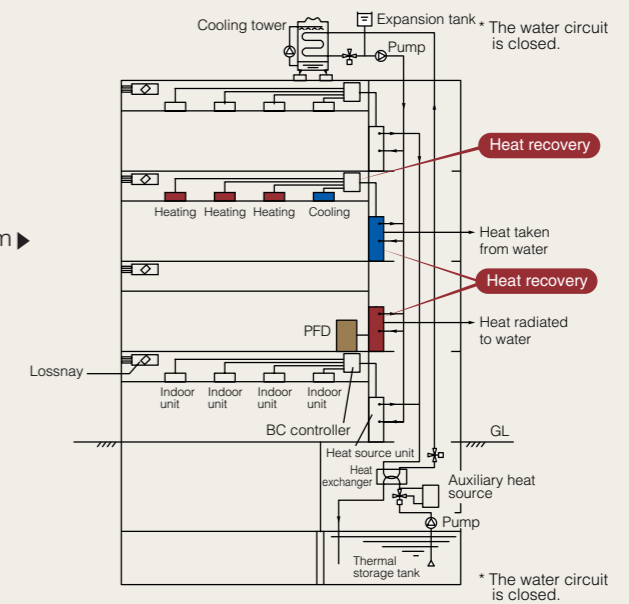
Cooling tower
Expansion tank
* The water circuit is closed.
Pump
Heat recovery
Heating Heating Heating Cooling
m
Heat taken from water
Heat recovery
PFD
Heat radiated to water
Lossnay
Indoor unit
Indoor unit
Indoor unit
Indoor unit
BC controller
GL
Heat source unit
Heat exchanger
Auxiliary heat source
Pump
Thermal storage tank
* The water circuit is closed.